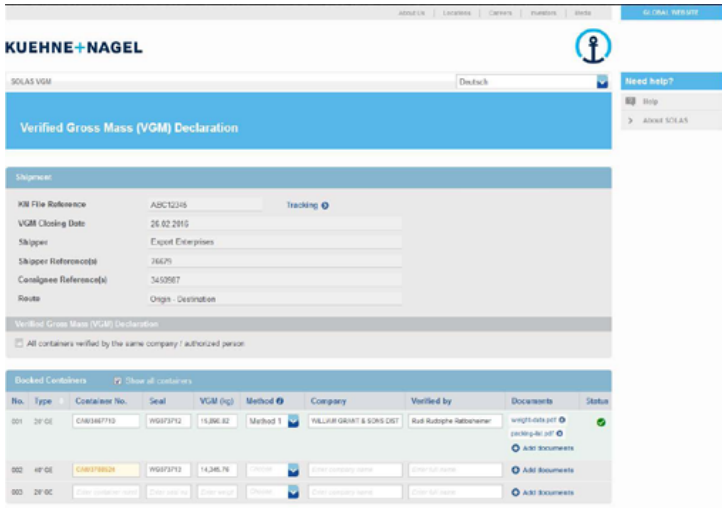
About Us | Locations | Careers | Investors | Media

GLOBAL WEBSITE

KUEHNE+NAGEL

SOLAS VGM

Deutsch

Need help?

Help

About SOLAS

Verified Gross Mass (VGM) Declaration

Shipment

KN File Reference ABC12346 Tracking

VGM Closing Date 26.02.2016

Shipper Export Enterprises

Shipper Reference(s) 36679

Consignee Reference(s) 3450987

Route Origin - Destination

Verified Gross Mass (VGM) Declaration

All containers verified by the same company / authorized person

Booked Containers Show all containers

| No. | Type | Container No. | Seal | VGM (kg) | Method | Company | Verified by | Documents | Status |
|---|---|---|---|---|---|---|---|---|---|
| 001 | 20' GE | CAM3467710 | WG073712 | 15,896.82 | Method 1 | WILLIAM GRANT & SONS DIST | Rudi Rudolphe Rattsheimer | weight-data.pdf packing-list.pdf Add documents | |
| 002 | 40' GE | CAM3798524 | WG073712 | 14,346.76 | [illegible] | Enter company name | Enter full name | Add documents | |
| 003 | 20' GE | Enter container number | Enter seal no. | Enter weight | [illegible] | Enter company name | Enter full name | Add documents | |